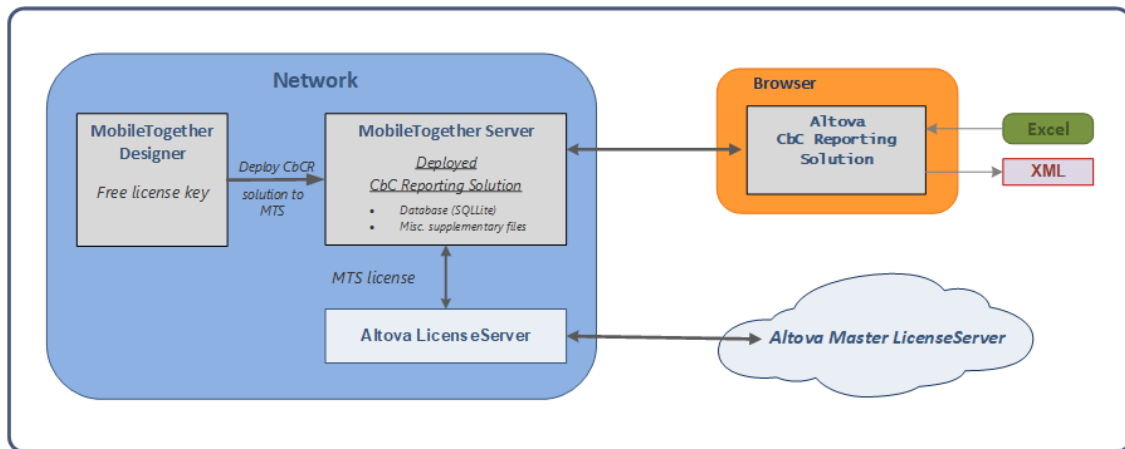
Network

MobileTogether Designer

Free license key

Deploy CbCR solution to MTS

MobileTogether Server

Deployed CbC Reporting Solution

- Database (SQLLite)
- Misc. supplementary files

MTS license

Altova LicenseServer

Browser

Altova CbC Reporting Solution

Excel

XML

Altova Master LicenseServer